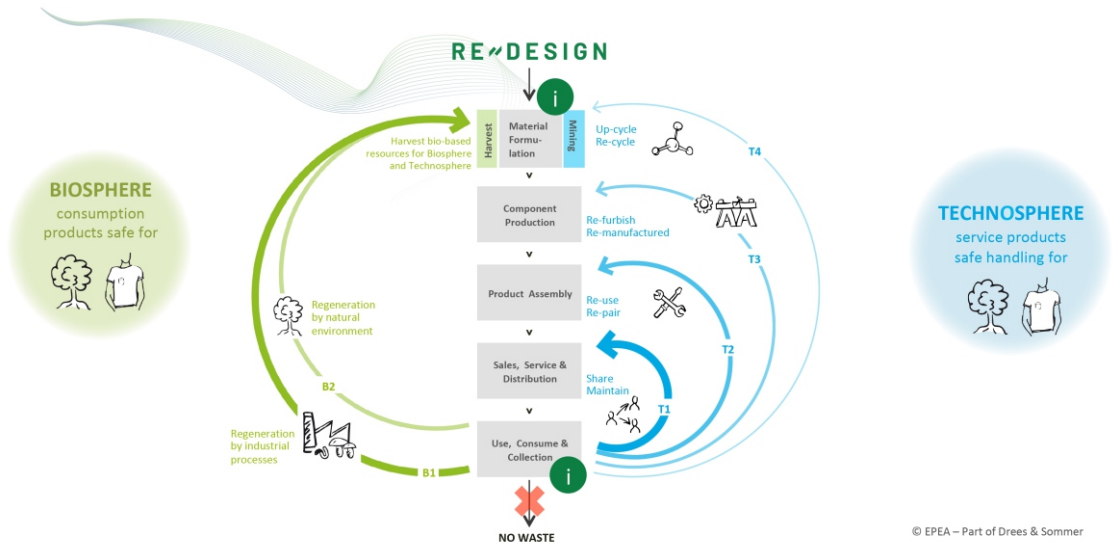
RE~DESIGN

i

Harvest

Material Formu-lation

Mining

Harvest bio-based resources for Biosphere and Technosphere

Up-cycle
Re-cycle

T4

BIOSPHERE
consumption products safe for

Component Production

Re-furbish
Re-manufactured

T3

TECHNOSPHERE
service products safe handling for

Regeneration by natural environment

Product Assembly

Re-use
Re-pair

T2

B2

Sales, Service & Distribution

Share
Maintain

T1

Regeneration by industrial processes

Use, Consume & Collection

i

B1

NO WASTE

© EPEA – Part of Drees & Sommer